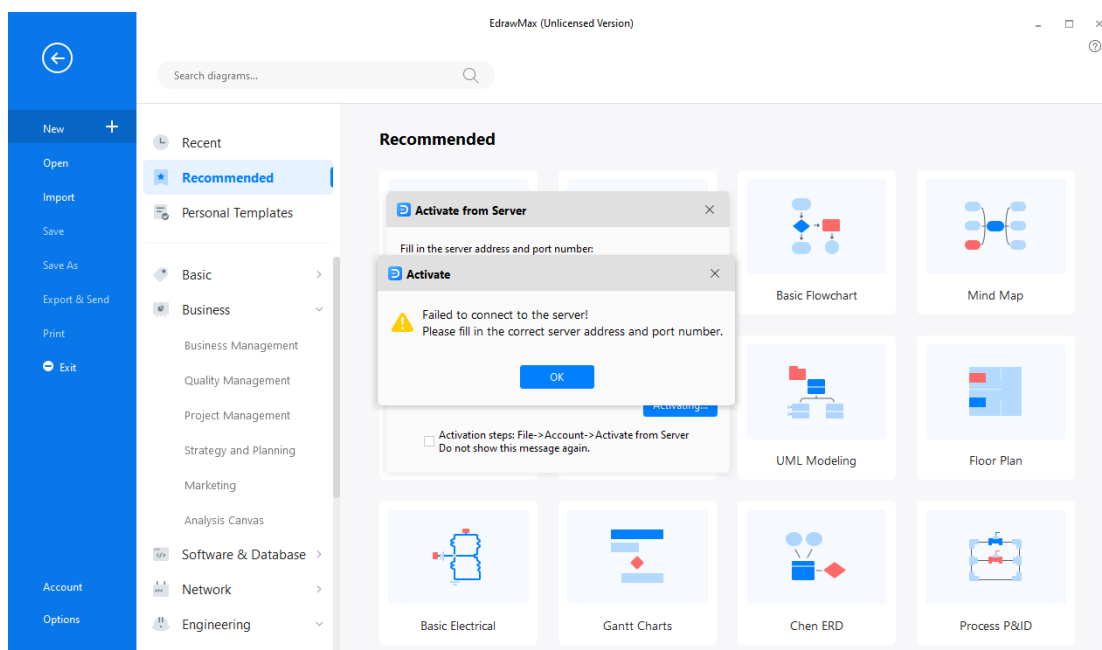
EdrawMax (Unlicensed Version)

New
Open
Import
Save
Save As
Export & Send
Print
Exit

Account
Options

Search diagrams...

Recent
Recommended
Personal Templates

Basic
Business
Business Management
Quality Management
Project Management
Strategy and Planning
Marketing
Analysis Canvas
Software & Database
Network
Engineering

Recommended

Activate from Server
Fill in the server address and port number:

Activate
Failed to connect to the server!
Please fill in the correct server address and port number.
OK

Activating...
Activation steps: File->Account->Activate from Server
Do not show this message again.

Basic Flowchart
Mind Map
UML Modeling
Floor Plan
Basic Electrical
Gantt Charts
Chen ERD
Process P&ID